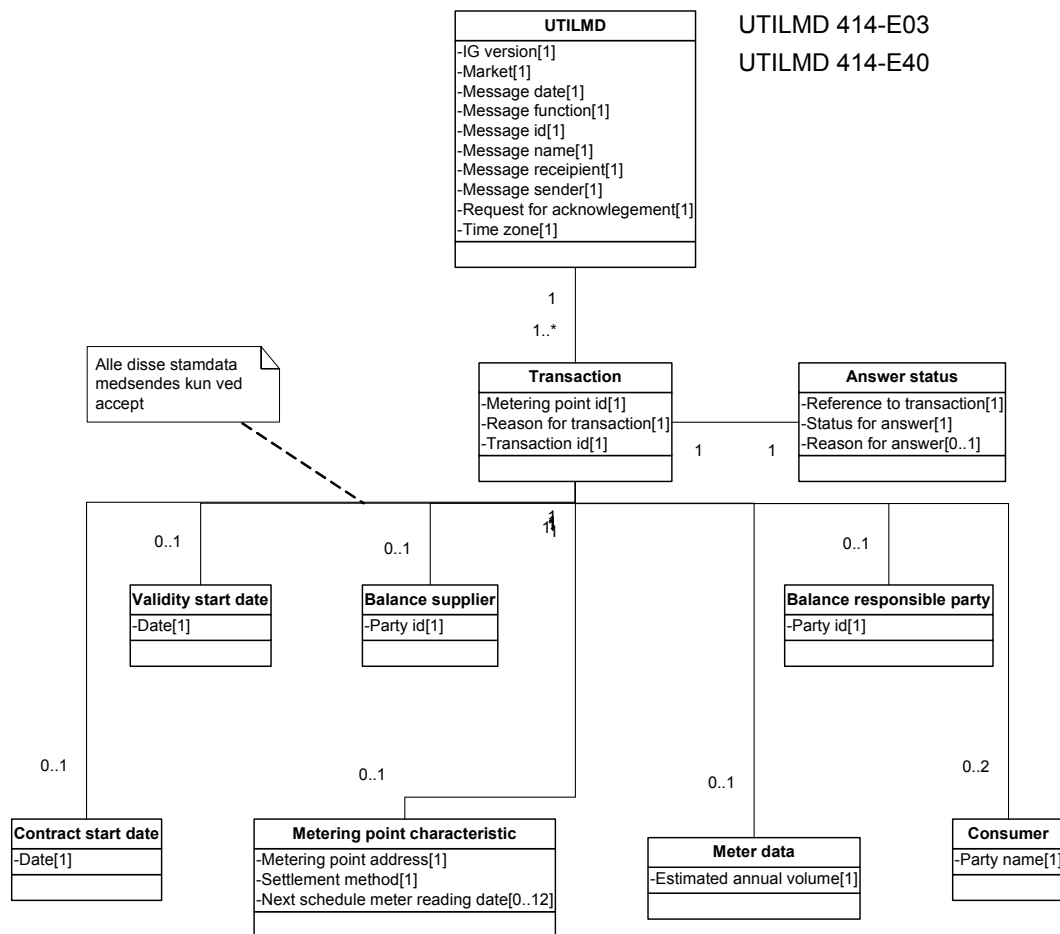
UTILMD
-IG version[1]
-Market[1]
-Message date[1]
-Message function[1]
-Message id[1]
-Message name[1]
-Message receipient[1]
-Message sender[1]
-Request for acknowlegement[1]
-Time zone[1]

UTILMD 414-E03
UTILMD 414-E40

1
1..*

Alle disse stamdata medsendes kun ved accept

Transaction
-Metering point id[1]
-Reason for transaction[1]
-Transaction id[1]

1
1

Answer status
-Reference to transaction[1]
-Status for answer[1]
-Reason for answer[0..1]

1
1
1

0..1
Validity start date
-Date[1]

0..1
Balance supplier
-Party id[1]

0..1
Balance responsible party
-Party id[1]

0..1
Contract start date
-Date[1]

0..1
Metering point characteristic
-Metering point address[1]
-Settlement method[1]
-Next schedule meter reading date[0..12]

0..1
Meter data
-Estimated annual volume[1]

0..2
Consumer
-Party name[1]